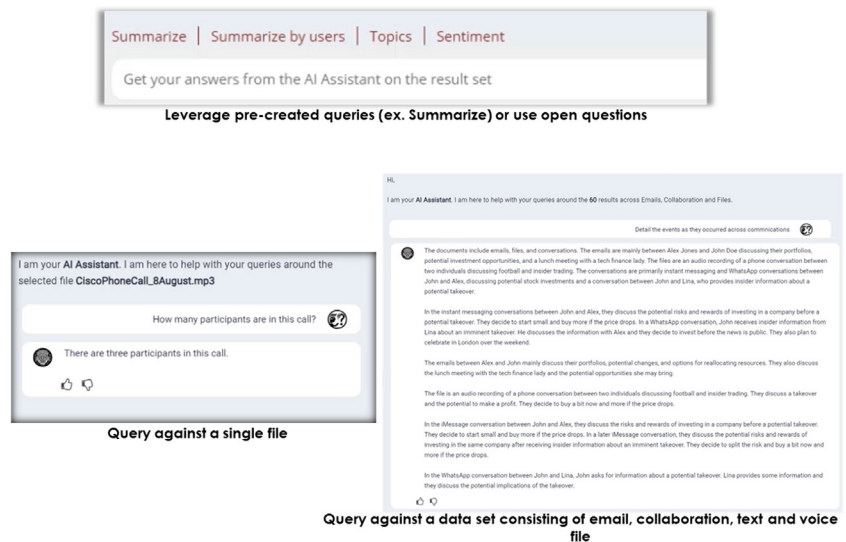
Summarize | Summarize by users | Topics | Sentiment

Get your answers from the AI Assistant on the result set

Leverage pre-created queries (ex. Summarize) or use open questions

I am your AI Assistant. I am here to help with your queries around the selected file CiscoPhoneCall_8August.mp3

How many participants are in this call?

There are three participants in this call.

Query against a single file

Hi,

I am your AI Assistant. I am here to help with your queries around the 60 results across Emails, Collaboration and Files.

Detail the events as they occurred across commnications

The documents include emails, files, and conversations. The emails are mainly between Alex Jones and John Doe discussing their portfolios, potential investment opportunities, and a lunch meeting with a tech finance lady. The files are an audio recording of a phone conversation between two individuals discussing football and insider trading. The conversations are primarily instant messaging and WhatsApp conversations between John and Alex, discussing potential stock investments and a conversation between John and Lina, who provides insider information about a potential takeover.

In the instant messaging conversations between John and Alex, they discuss the potential risks and rewards of investing in a company before a potential takeover. They decide to start small and buy more if the price drops. In a WhatsApp conversation, John receives insider information from Lina about an imminent takeover. He discusses the information with Alex and they decide to invest before the news is public. They also plan to celebrate in London over the weekend.

The emails between Alex and John mainly discuss their portfolios, potential changes, and options for reallocating resources. They also discuss the lunch meeting with the tech finance lady and the potential opportunities she may bring.

The file is an audio recording of a phone conversation between two individuals discussing football and insider trading. They discuss a takeover and the potential to make a profit. They decide to buy a bit now and more if the price drops.

In the iMessage conversation between John and Alex, they discuss the risks and rewards of investing in a company before a potential takeover. They decide to start small and buy more if the price drops. In a later iMessage conversation, they discuss the potential risks and rewards of investing in the same company after receiving insider information about an imminent takeover. They decide to split the risk and buy a bit now and more if the price drops.

In the WhatsApp conversation between John and Lina, John asks for information about a potential takeover. Lina provides some information and they discuss the potential implications of the takeover.

Query against a data set consisting of email, collaboration, text and voice file